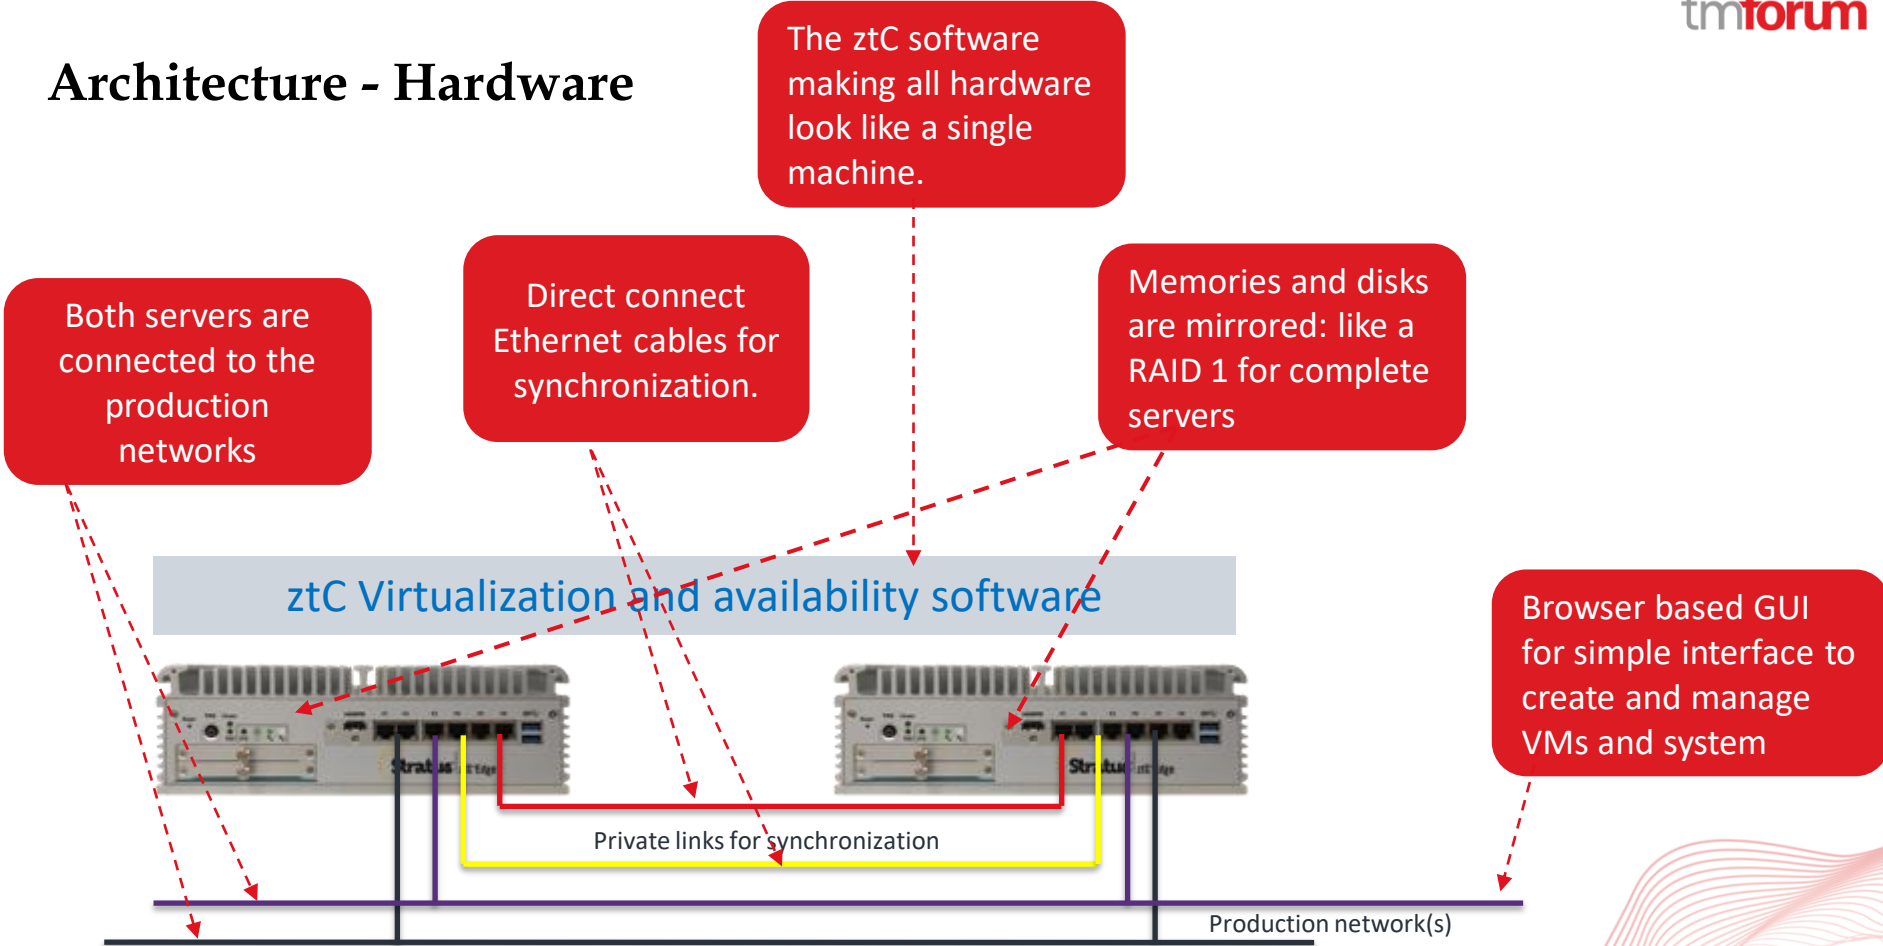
tmforum

Architecture - Hardware

The ztC software making all hardware look like a single machine.

Both servers are connected to the production networks

Direct connect Ethernet cables for synchronization.

Memories and disks are mirrored: like a RAID 1 for complete servers

ztC Virtualization and availability software

Browser based GUI for simple interface to create and manage VMs and system

Stratus ztC Edge

Stratus ztC Edge

Private links for synchronization

Production network(s)